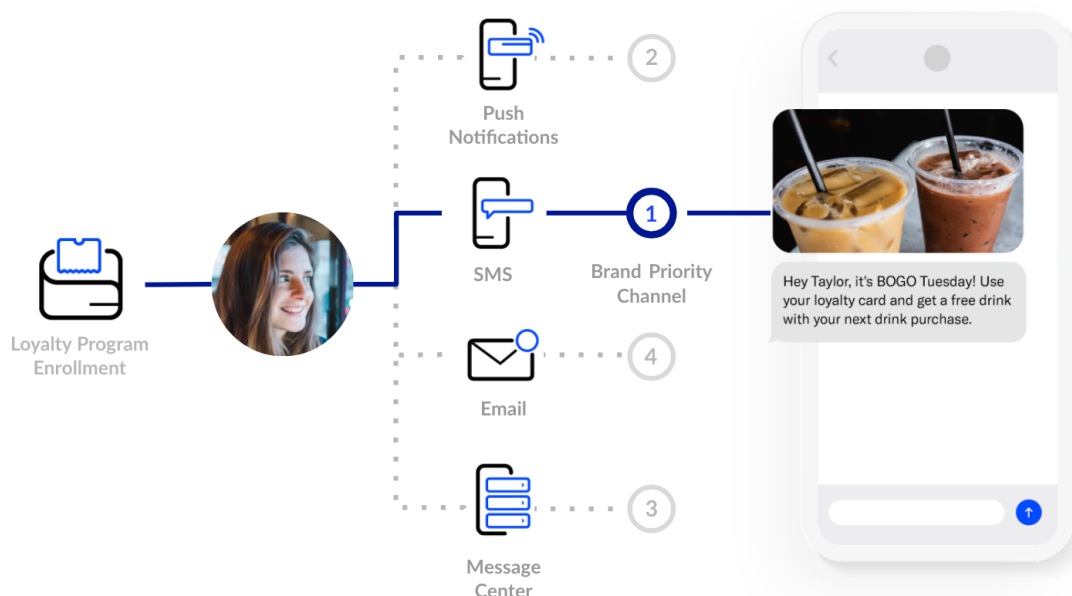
Push Notifications

2

Loyalty Program Enrollment

SMS

1

Brand Priority Channel

Hey Taylor, it's BOGO Tuesday! Use your loyalty card and get a free drink with your next drink purchase.

Email

4

Message Center

3